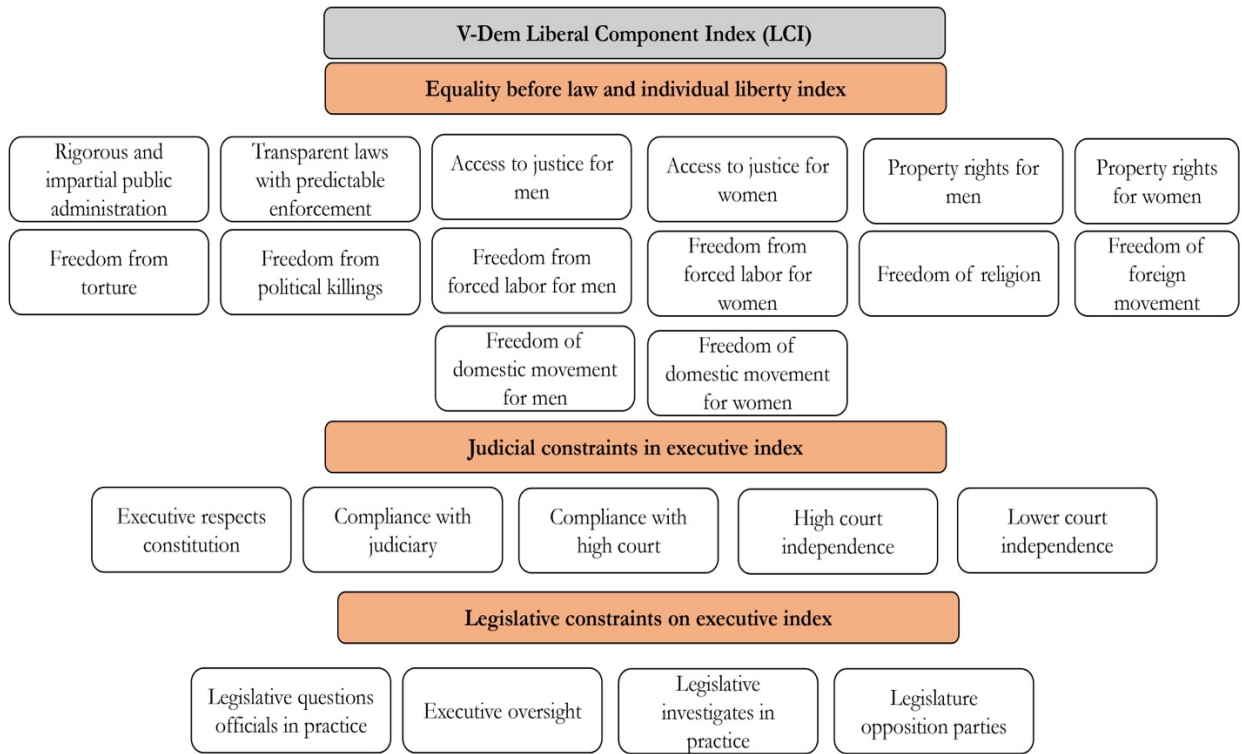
V-Dem Liberal Component Index (LCI)

Equality before law and individual liberty index

Rigorous and impartial public administration

Transparent laws with predictable enforcement

Access to justice for men

Access to justice for women

Property rights for men

Property rights for women

Freedom from torture

Freedom from political killings

Freedom from forced labor for men

Freedom from forced labor for women

Freedom of religion

Freedom of foreign movement

Freedom of domestic movement for men

Freedom of domestic movement for women

Judicial constraints in executive index

Executive respects constitution

Compliance with judiciary

Compliance with high court

High court independence

Lower court independence

Legislative constraints on executive index

Legislative questions officials in practice

Executive oversight

Legislative investigates in practice

Legislature opposition parties